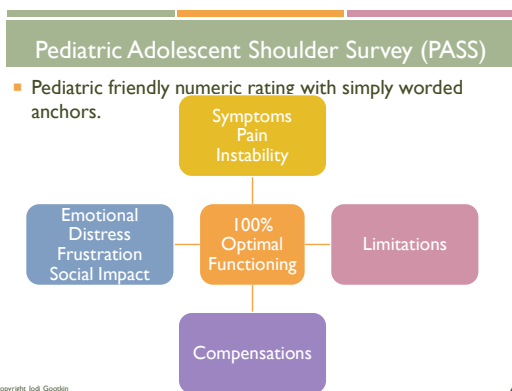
Pediatric Adolescent Shoulder Survey (PASS)

Pediatric friendly numeric rating with simply worded anchors.

Symptoms
Pain
Instability

Emotional Distress
Frustration
Social Impact

100%
Optimal
Functioning

Limitations

Compensations

opyright Jodi Gootkin